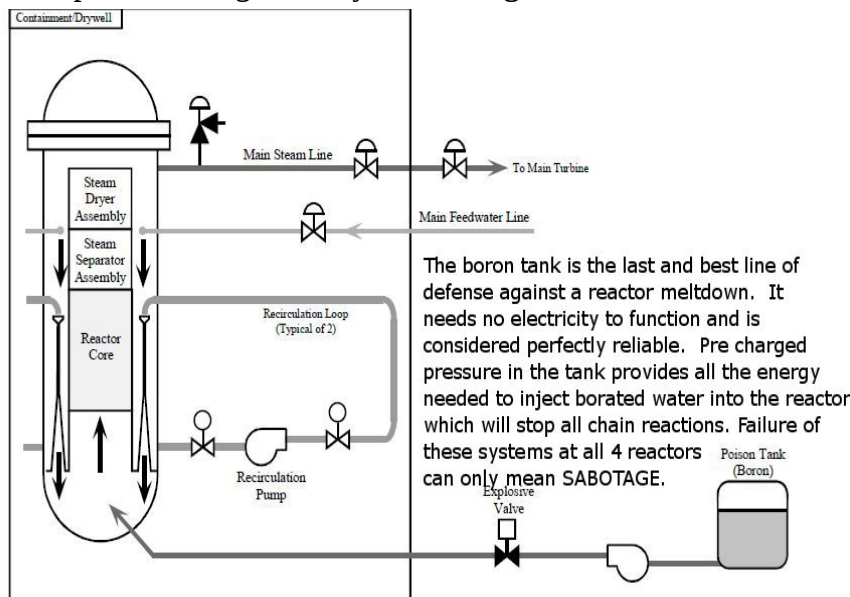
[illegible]

Containment/Drywell

Main Steam Line

To Main Turbine

Steam Dryer Assembly

Main Feedwater Line

Steam Separator Assembly

The boron tank is the last and best line of defense against a reactor meltdown. It needs no electricity to function and is considered perfectly reliable. Pre charged pressure in the tank provides all the energy needed to inject borated water into the reactor which will stop all chain reactions. Failure of these systems at all 4 reactors can only mean SABOTAGE.

Recirculation Loop (Typical of 2)

Reactor Core

Recirculation Pump

Poison Tank (Boron)

Explosive Valve